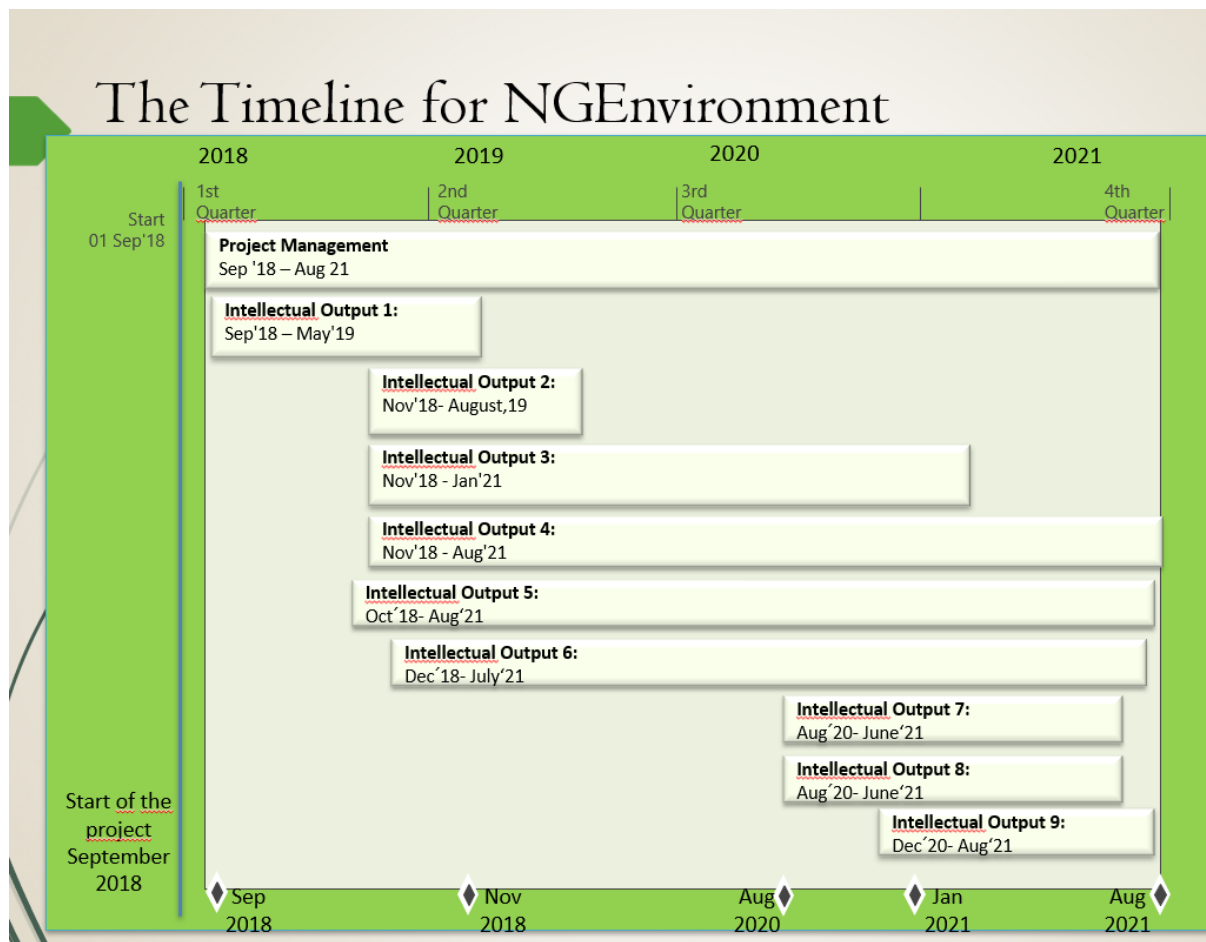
The Timeline for NGEnvironment

2018 2019 2020 2021

1st Quarter
2nd Quarter
3rd Quarter
4th Quarter

Start
01 Sep'18

Project Management
Sep '18 – Aug 21

Intellectual Output 1:
Sep'18 – May'19

Intellectual Output 2:
Nov'18- August,19

Intellectual Output 3:
Nov'18 - Jan'21

Intellectual Output 4:
Nov'18 - Aug'21

Intellectual Output 5:
Oct´18- Aug‘21

Intellectual Output 6:
Dec´18- July‘21

Intellectual Output 7:
Aug´20- June‘21

Intellectual Output 8:
Aug´20- June‘21

Intellectual Output 9:
Dec´20- Aug'21

Start of the project September 2018

Sep 2018
Nov 2018
Aug 2020
Jan 2021
Aug 2021